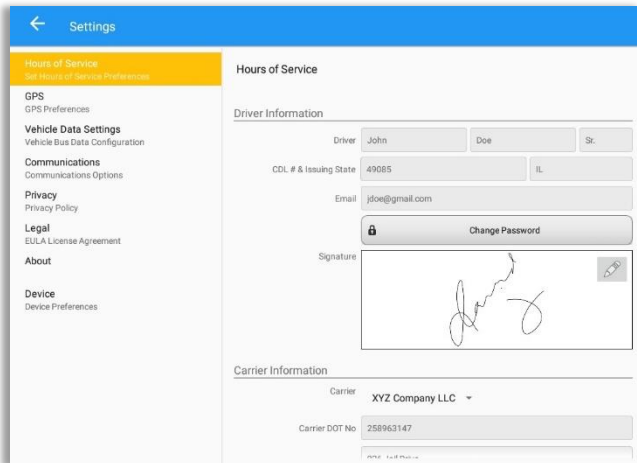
Settings

Hours of Service
Set Hours of Service Preferences

GPS
GPS Preferences

Vehicle Data Settings
Vehicle Bus Data Configuration

Communications
Communications Options

Privacy
Privacy Policy

Legal
EULA License Agreement

About

Device
Device Preferences

Hours of Service

Driver Information

Driver John Doe Sr.

CDL # & Issuing State 49085 IL

Email jdoe@gmail.com

Change Password

Signature

Carrier Information

Carrier XYZ Company LLC

Carrier DOT No 258963147

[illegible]